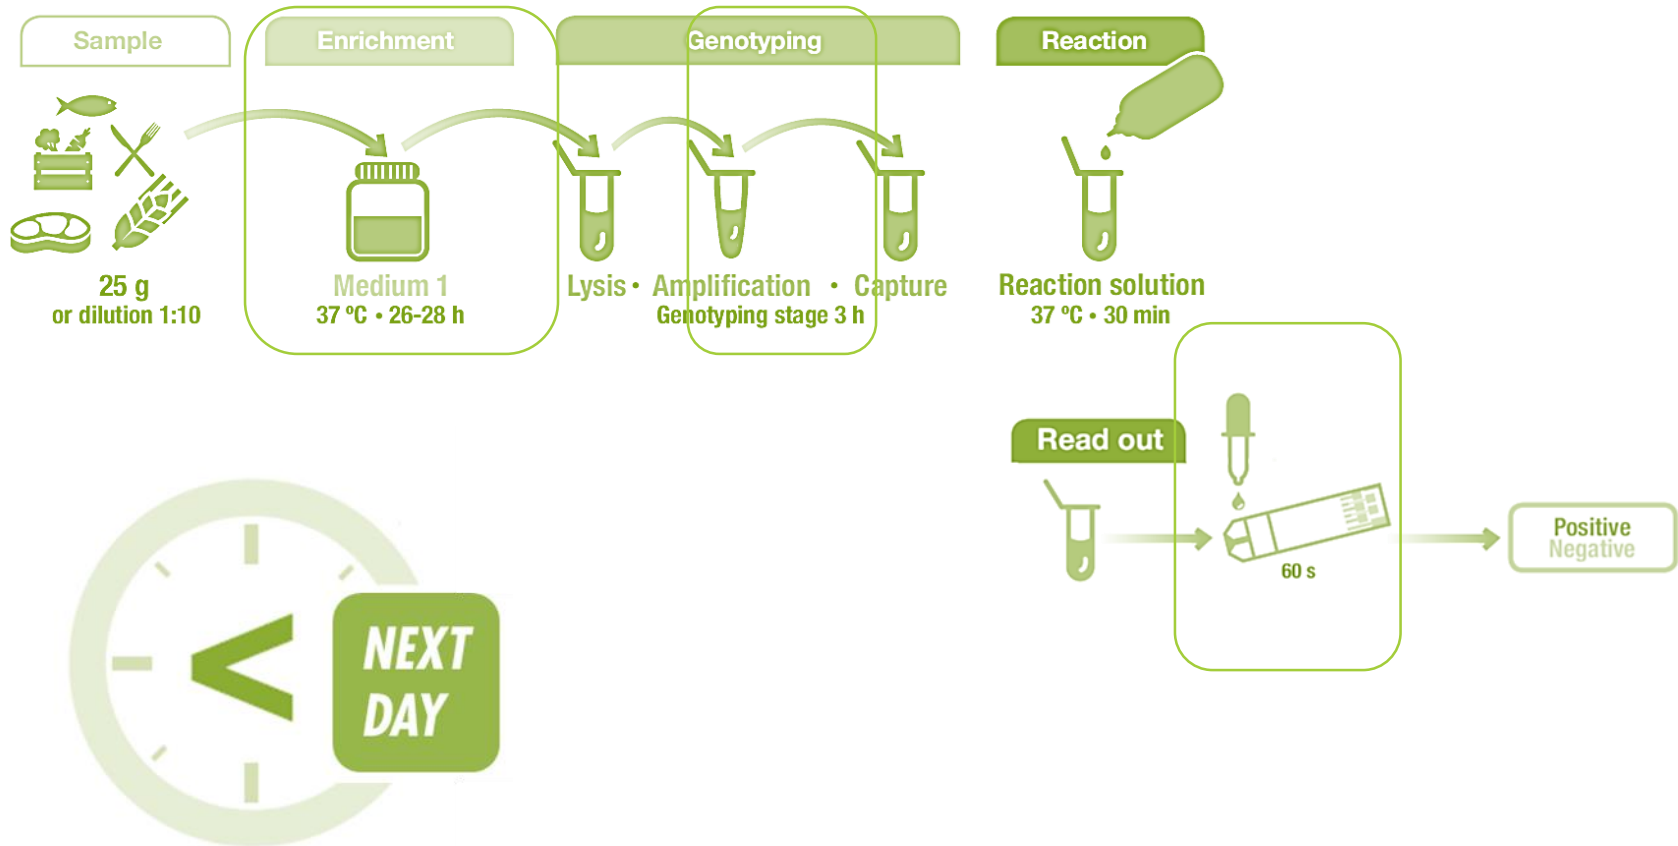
Sample

Enrichment

Genotyping

Reaction

25 g
or dilution 1:10

Medium 1
37 °C • 26-28 h

Lysis • Amplification • Capture
Genotyping stage 3 h

Reaction solution
37 °C • 30 min

Read out

60 s

Positive
Negative

< NEXT DAY